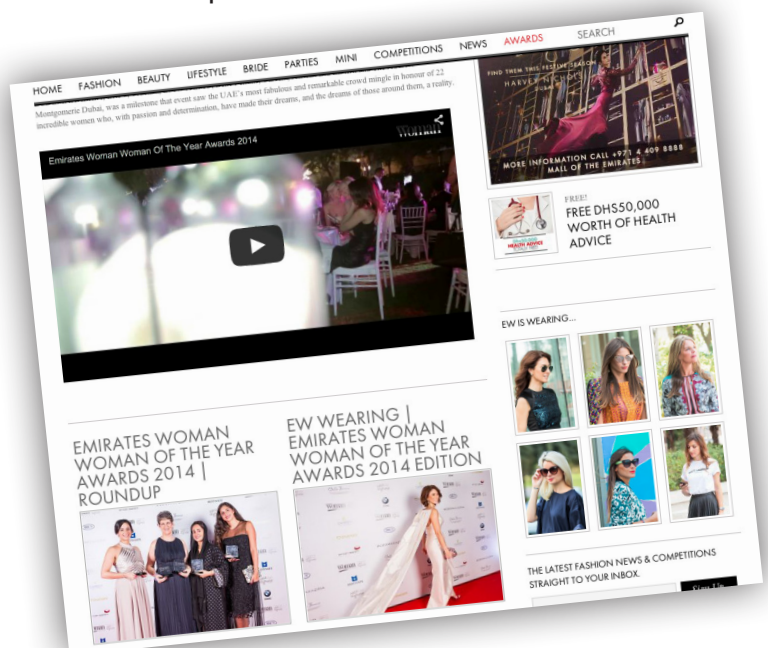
HOME FASHION BEAUTY LIFESTYLE BRIDE PARTIES MINI COMPETITIONS NEWS AWARDS SEARCH

Montgomerie Dubai, was a milestone that event saw the UAE's most fabulous and remarkable crowd mingle in honour of 22 incredible women who, with passion and determination, have made their dreams, and the dreams of those around them, a reality.

Emirates Woman Woman Of The Year Awards 2014

Woman

FIND THEM THIS FESTIVE SEASON
HARVEY NICHOLS
MORE INFORMATION CALL +971 4 409 8888
MALL OF THE EMIRATES

HEALTH ADVICE

FREE!
FREE DHS50,000 WORTH OF HEALTH ADVICE

EW IS WEARING...

EMIRATES WOMAN WOMAN OF THE YEAR AWARDS 2014 | ROUNDUP

EW WEARING | EMIRATES WOMAN WOMAN OF THE YEAR AWARDS 2014 EDITION

THE LATEST FASHION NEWS & COMPETITIONS STRAIGHT TO YOUR INBOX.

Sign Up